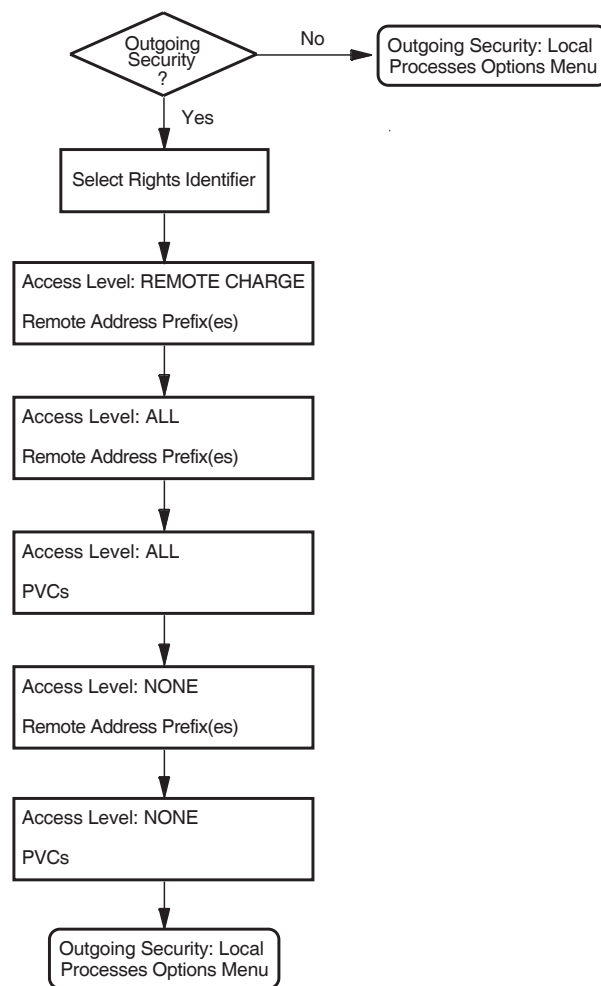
Outgoing Security ?

No

Outgoing Security: Local Processes Options Menu

Yes

Select Rights Identifier

Access Level: REMOTE CHARGE

Remote Address Prefix(es)

Access Level: ALL

Remote Address Prefix(es)

Access Level: ALL

PVCs

Access Level: NONE

Remote Address Prefix(es)

Access Level: NONE

PVCs

Outgoing Security: Local Processes Options Menu